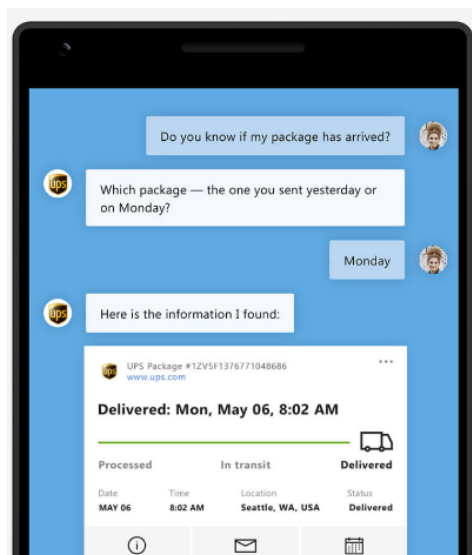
Do you know if my package has arrived?

ups

Which package — the one you sent yesterday or on Monday?

Monday

ups

Here is the information I found:

ups

UPS Package #1ZV5F1376771048686
www.ups.com

...

Delivered: Mon, May 06, 8:02 AM

Processed

In transit

Delivered

| Date | Time | Location | Status |
|---|---|---|---|
| MAY 06 | 8:02 AM | Seattle, WA, USA | Delivered |